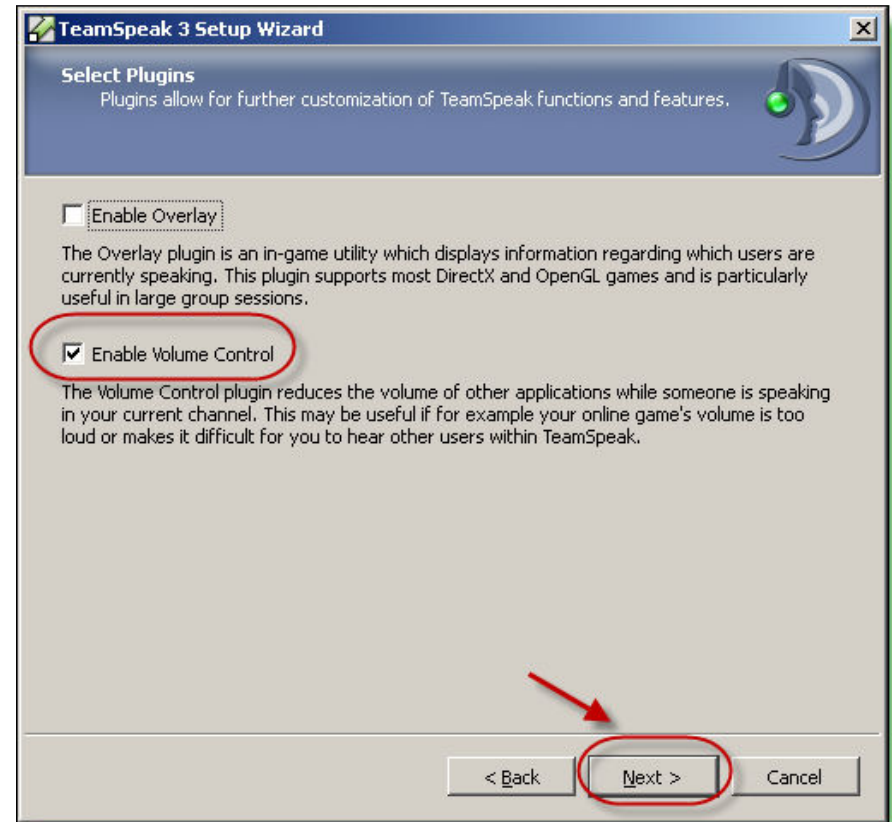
TeamSpeak 3 Setup Wizard

Select Plugins
Plugins allow for further customization of TeamSpeak functions and features.

Enable Overlay

The Overlay plugin is an in-game utility which displays information regarding which users are currently speaking. This plugin supports most DirectX and OpenGL games and is particularly useful in large group sessions.

Enable Volume Control

The Volume Control plugin reduces the volume of other applications while someone is speaking in your current channel. This may be useful if for example your online game's volume is too loud or makes it difficult for you to hear other users within TeamSpeak.

< Back
Next >
Cancel